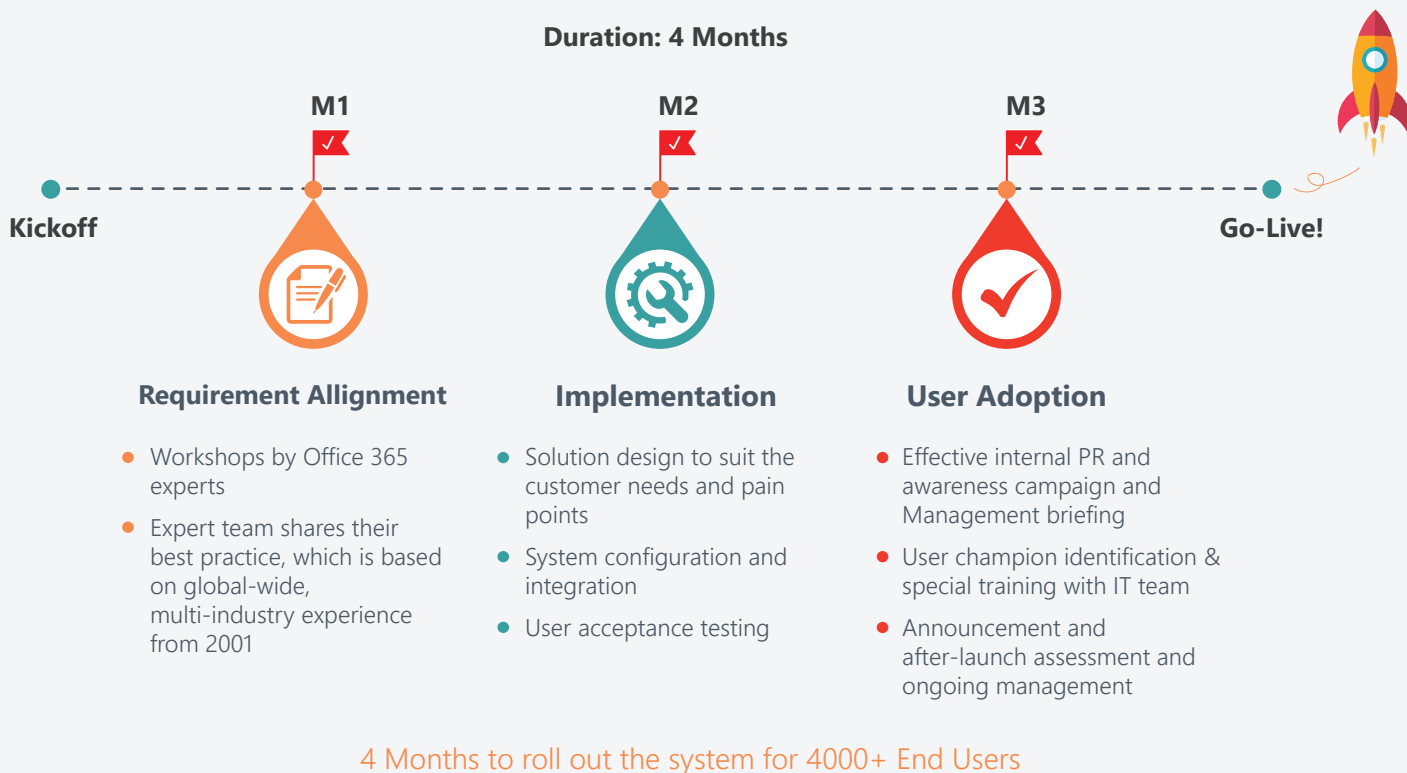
Duration: 4 Months

M1

M2

M3

Kickoff

Go-Live!

Requirement Allignment

- Workshops by Office 365 experts
- Expert team shares their best practice, which is based on global-wide, multi-industry experience from 2001

Implementation

- Solution design to suit the customer needs and pain points
- System configuration and integration
- User acceptance testing

User Adoption

- Effective internal PR and awareness campaign and Management briefing
- User champion identification & special training with IT team
- Announcement and after-launch assessment and ongoing management

4 Months to roll out the system for 4000+ End Users